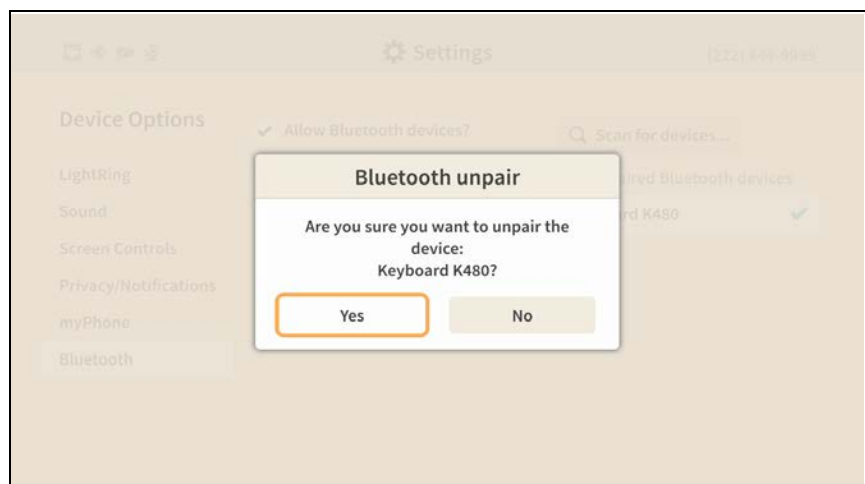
Settings

(222) 444-8888

Device Options

LightRing

Sound

Screen Controls

Privacy/Notifications

myPhone

Bluetooth

✓ Allow Bluetooth devices?

Scan for devices...

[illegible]ired Bluetooth devices

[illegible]rd K480 ✓

Bluetooth unpair

Are you sure you want to unpair the device:
Keyboard K480?

Yes

No